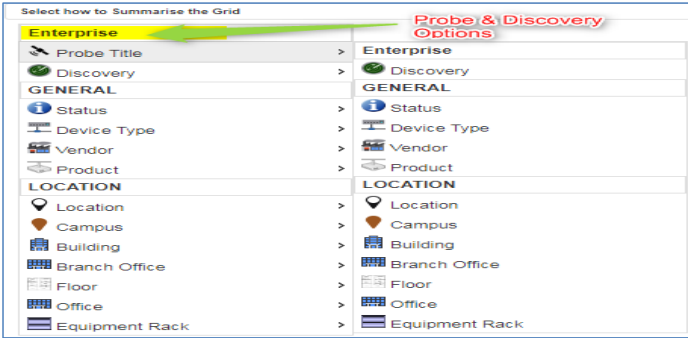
Select how to Summarise the Grid

Probe & Discovery Options

Enterprise
Probe Title >
Discovery >
GENERAL
Status >
Device Type >
Vendor >
Product >
LOCATION
Location >
Campus >
Building >
Branch Office >
Floor >
Office >
Equipment Rack >

Enterprise
Discovery
GENERAL
Status
Device Type
Vendor
Product
LOCATION
Location
Campus
Building
Branch Office
Floor
Office
Equipment Rack